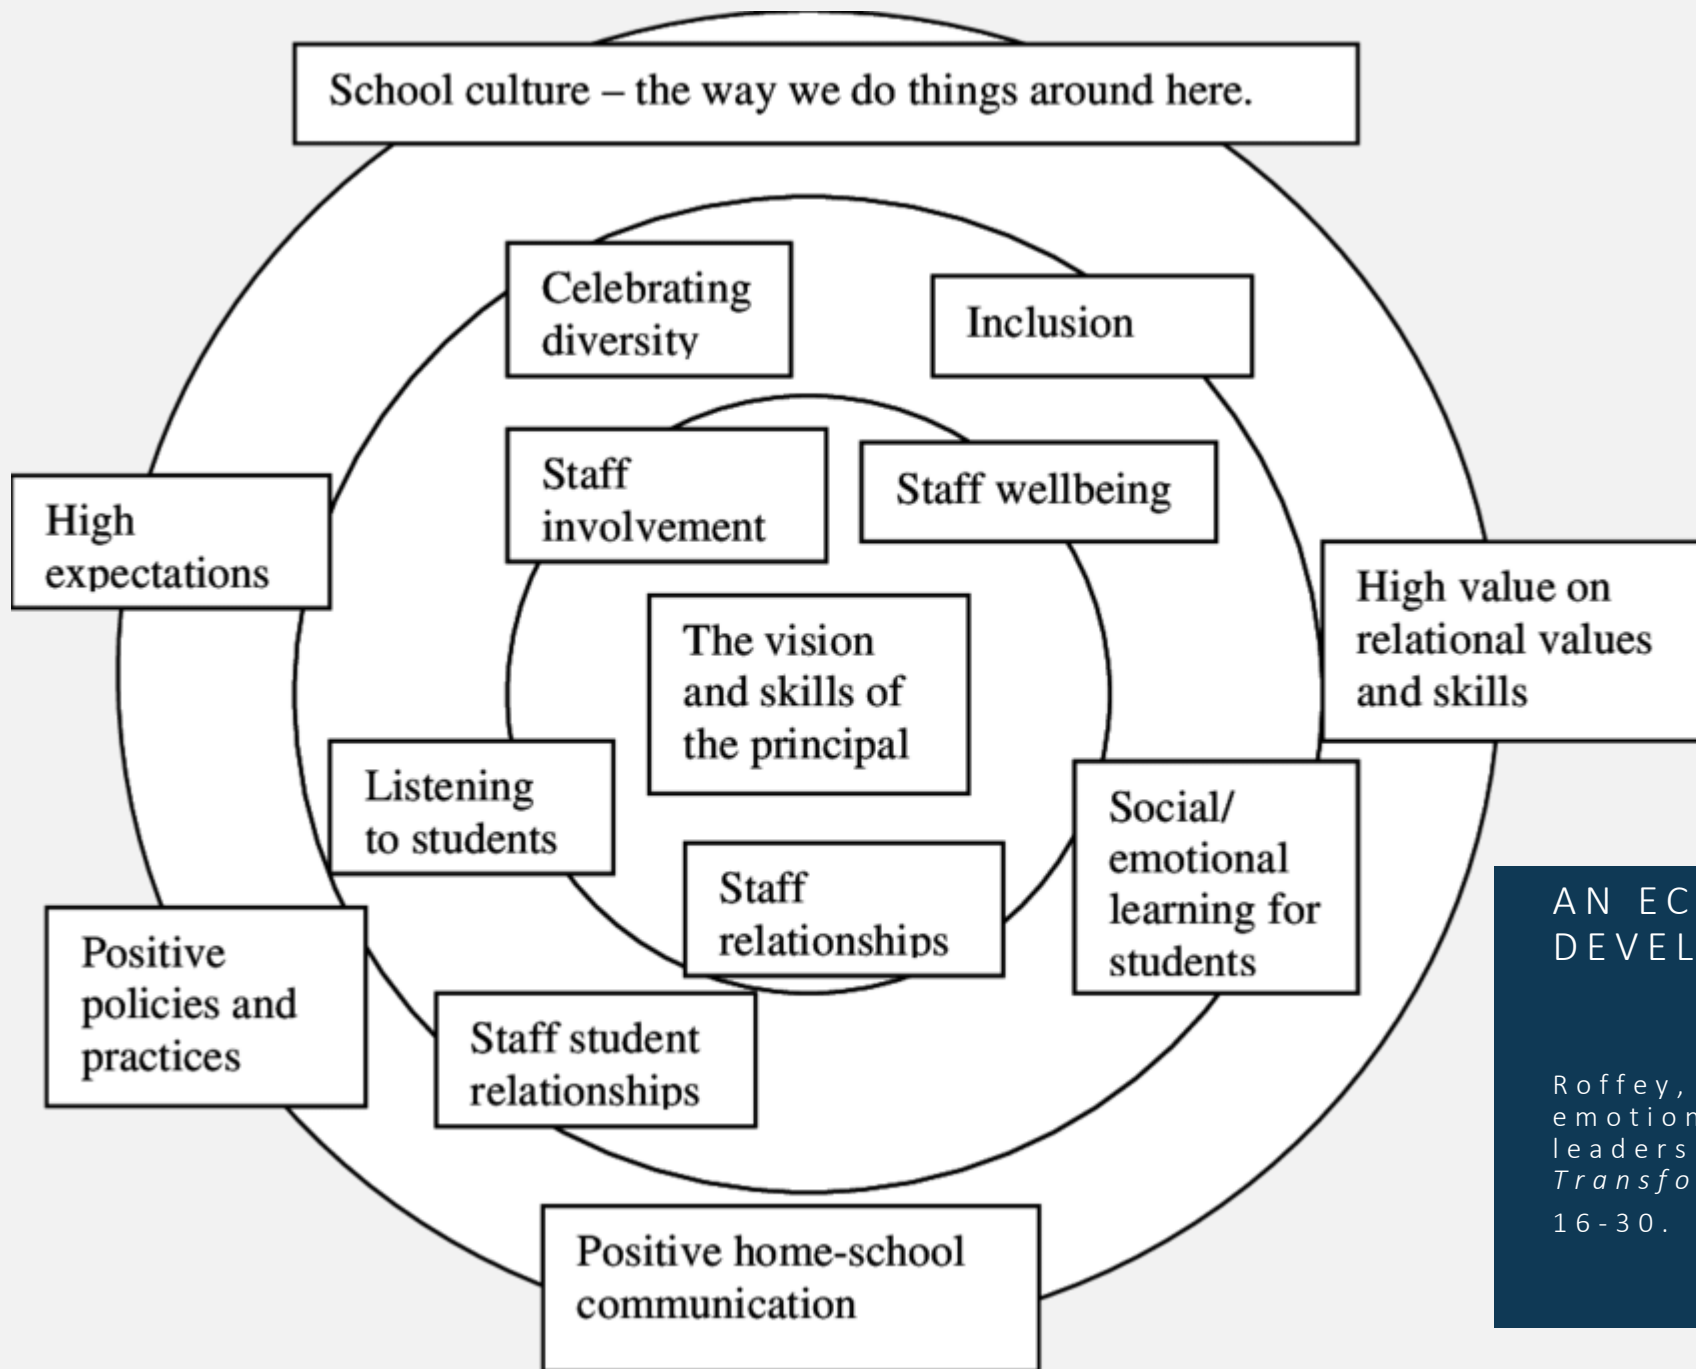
School culture – the way we do things around here.

Celebrating diversity

Inclusion

Staff involvement

Staff wellbeing

High expectations

High value on relational values and skills

The vision and skills of the principal

Listening to students

Social/ emotional learning for students

Staff relationships

Positive policies and practices

Staff student relationships

Positive home-school communication

AN EC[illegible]
DEVEL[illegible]

Roffey, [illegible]
emotion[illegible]
leaders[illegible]
*Transfo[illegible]*
16-30.